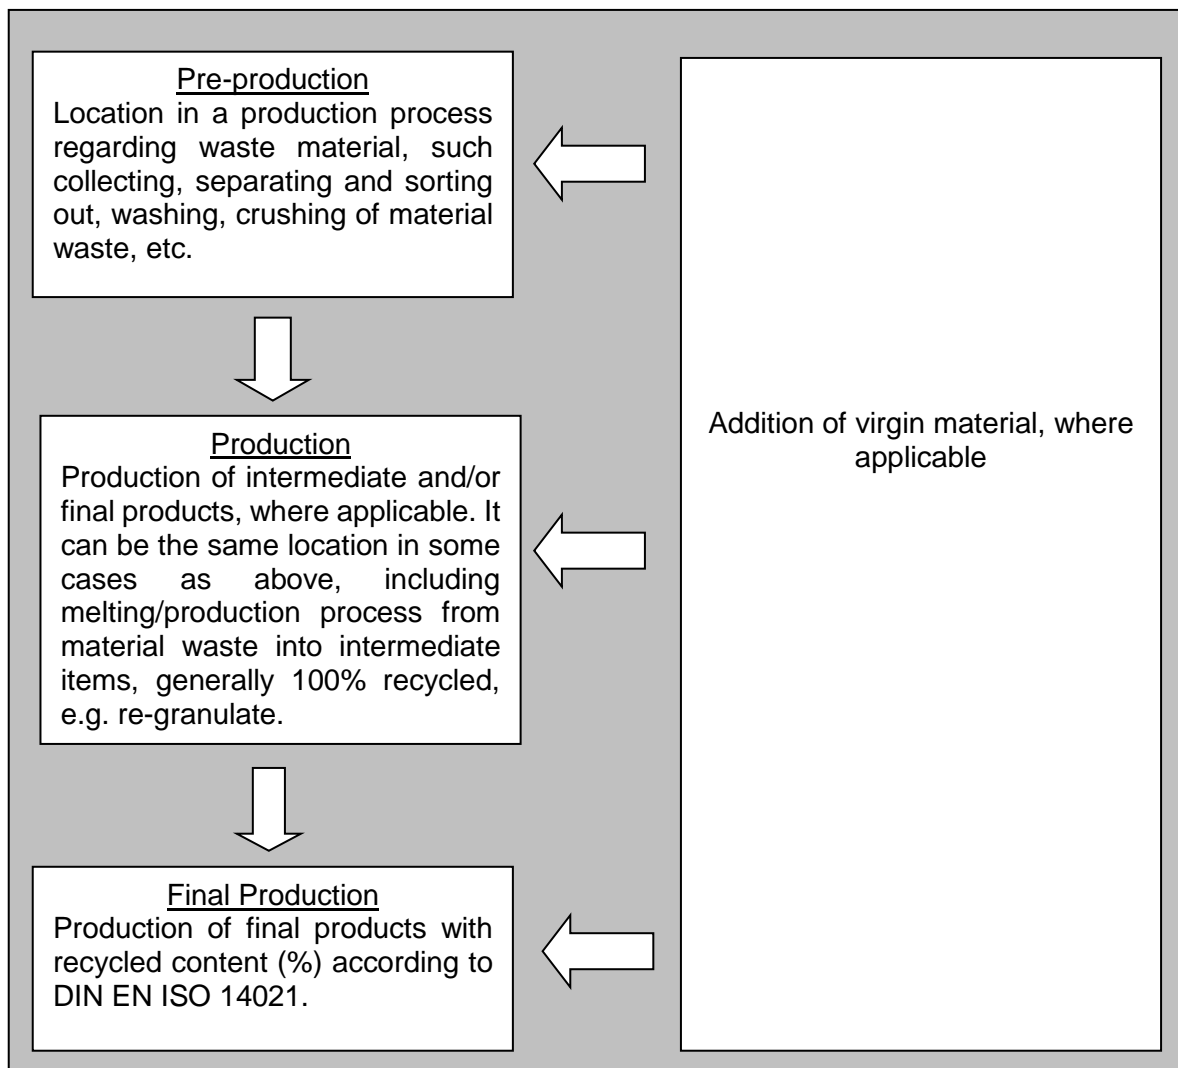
Pre-production
Location in a production process regarding waste material, such collecting, separating and sorting out, washing, crushing of material waste, etc.

Addition of virgin material, where applicable

Production
Production of intermediate and/or final products, where applicable. It can be the same location in some cases as above, including melting/production process from material waste into intermediate items, generally 100% recycled, e.g. re-granulate.

Final Production
Production of final products with recycled content (%) according to DIN EN ISO 14021.